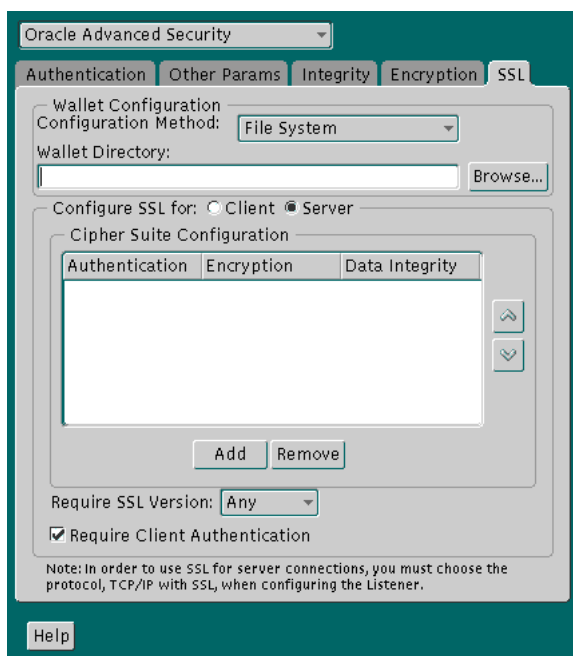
Oracle Advanced Security

Authentication | Other Params | Integrity | Encryption | SSL

Wallet Configuration
Configuration Method: File System
Wallet Directory:
Browse...

Configure SSL for: Client Server

Cipher Suite Configuration

| Authentication | Encryption | Data Integrity |
|---|---|---|

Add Remove

Require SSL Version: Any

Require Client Authentication

Note: In order to use SSL for server connections, you must choose the protocol, TCP/IP with SSL, when configuring the Listener.

Help